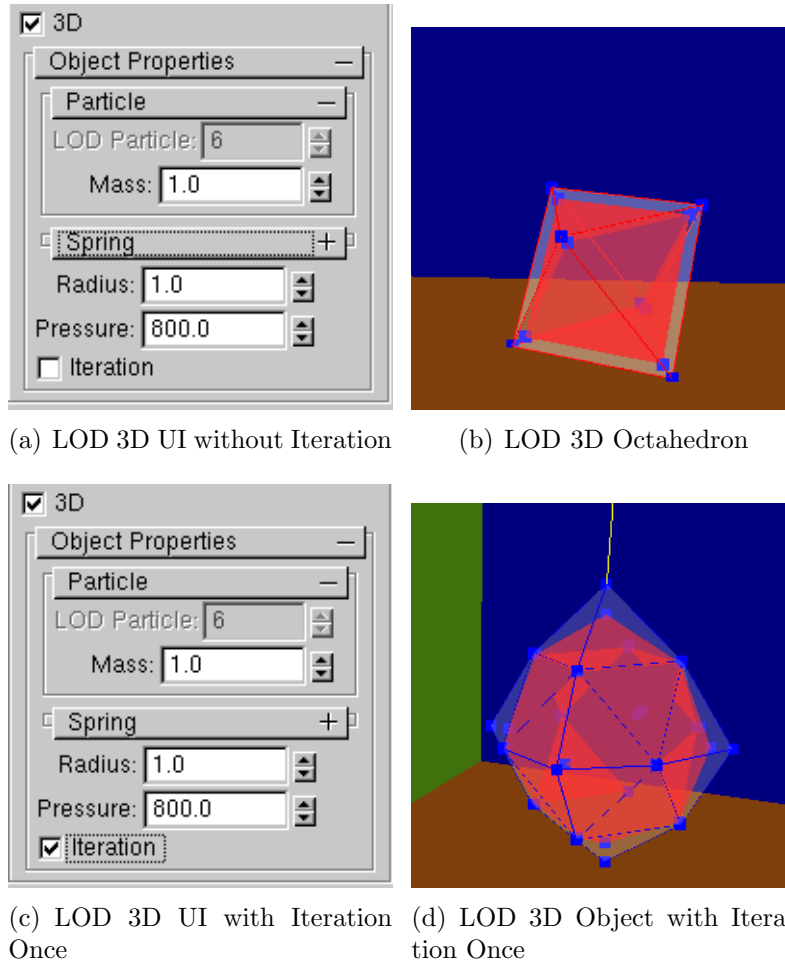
3D
Object Properties —
Particle —
LOD Particle: 6
Mass: 1.0
Spring +
Radius: 1.0
Pressure: 800.0
Iteration

(a) LOD 3D UI without Iteration

(b) LOD 3D Octahedron

3D
Object Properties —
Particle —
LOD Particle: 6
Mass: 1.0
Spring +
Radius: 1.0
Pressure: 800.0
Iteration

(c) LOD 3D UI with Iteration Once

(d) LOD 3D Object with Iteration Once